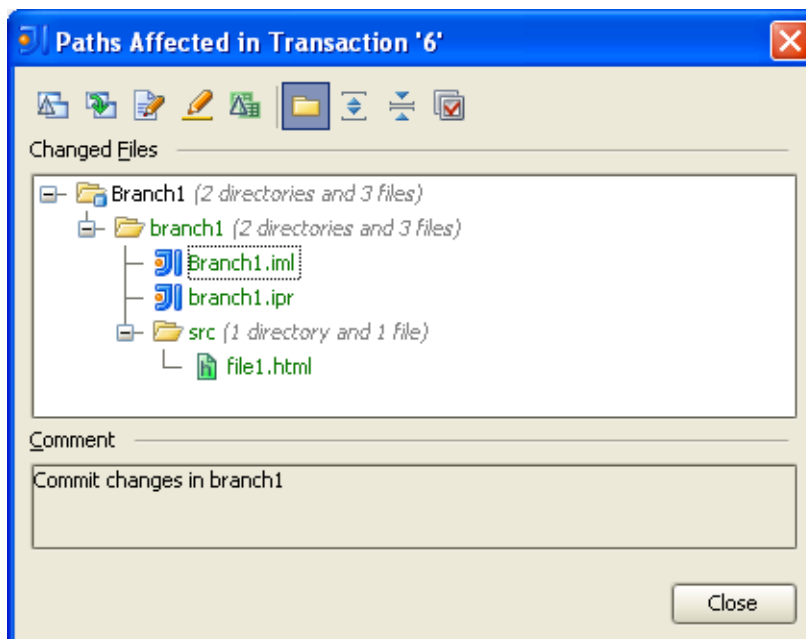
Paths Affected in Transaction '6'

Changed Files

Branch1 (2 directories and 3 files)
branch1 (2 directories and 3 files)
Branch1.iml
branch1.ipr
src (1 directory and 1 file)
file1.html

Comment

Commit changes in branch1

Close